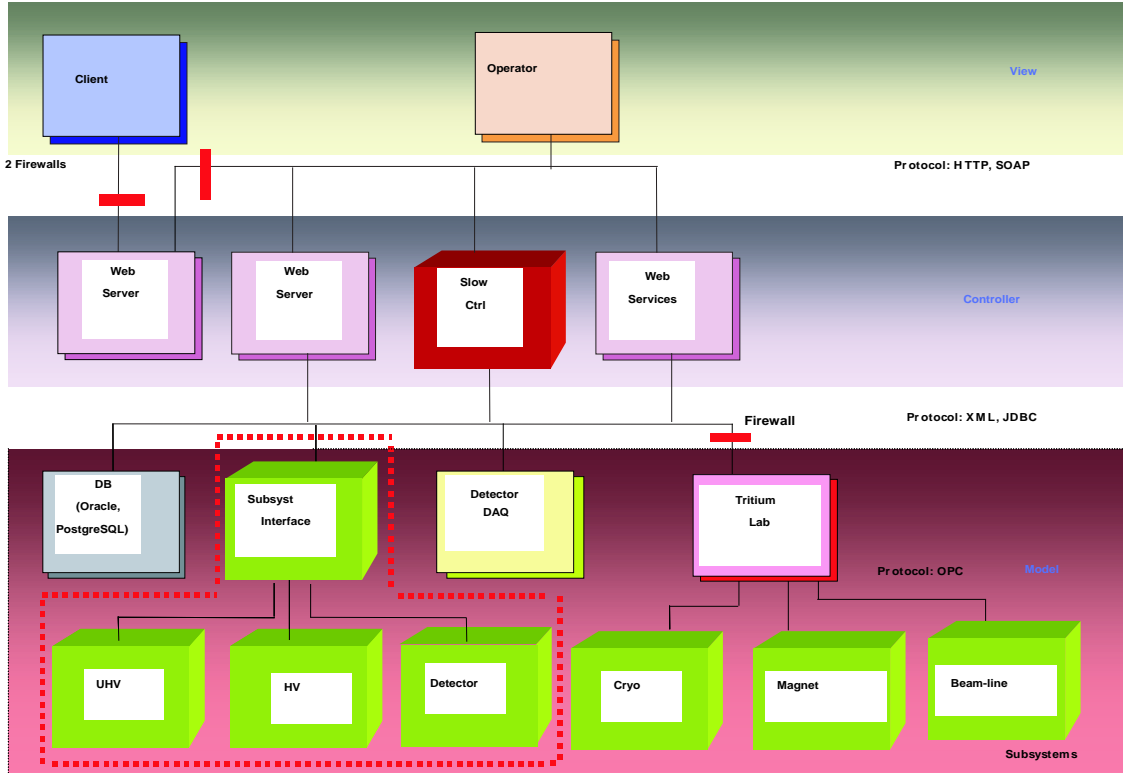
Client

Operator

View

2 Firewalls

Protocol: HTTP, SOAP

Web Server

Web Server

Slow Ctrl

Web Services

Controller

Firewall

Protocol: XML, JDBC

DB (Oracle, PostgreSQL)

Subsyst Interface

Detector DAQ

Tritium Lab

Protocol: OPC

Model

UHV

HV

Detector

Cryo

Magnet

Beam-line

Subsystems